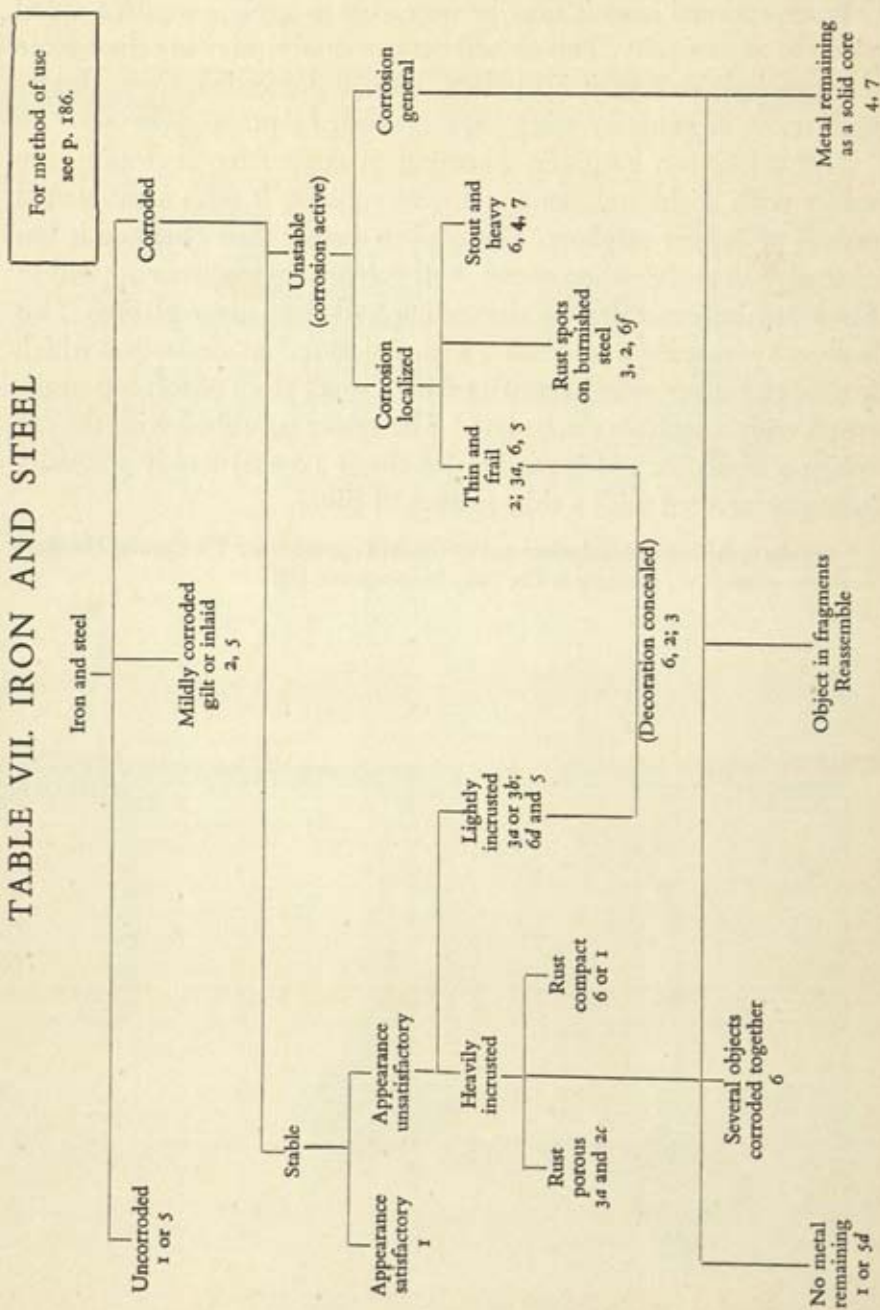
TABLE VII. IRON AND STEEL

For method of use see p. 186.

Iron and steel

Uncorroded
1 or 5

Mildly corroded gilt or inlaid
2, 5

Corroded

Stable

Unstable (corrosion active)

Appearance satisfactory
1

Appearance unsatisfactory

Heavily incrusted

Lightly incrusted
3a or 3b; 6d and 5

Rust porous
3a and 2c

Rust compact
6 or 1

Corrosion localized

Corrosion general

Thin and frail
2; 3a, 6, 5

Rust spots on burnished steel
3, 2, 6f

Stout and heavy
6, 4, 7

(Decoration concealed)
6, 2; 3

No metal remaining
1 or 5d

Several objects corroded together
6

Object in fragments
Reassemble

Metal remaining as a solid core
4, 7